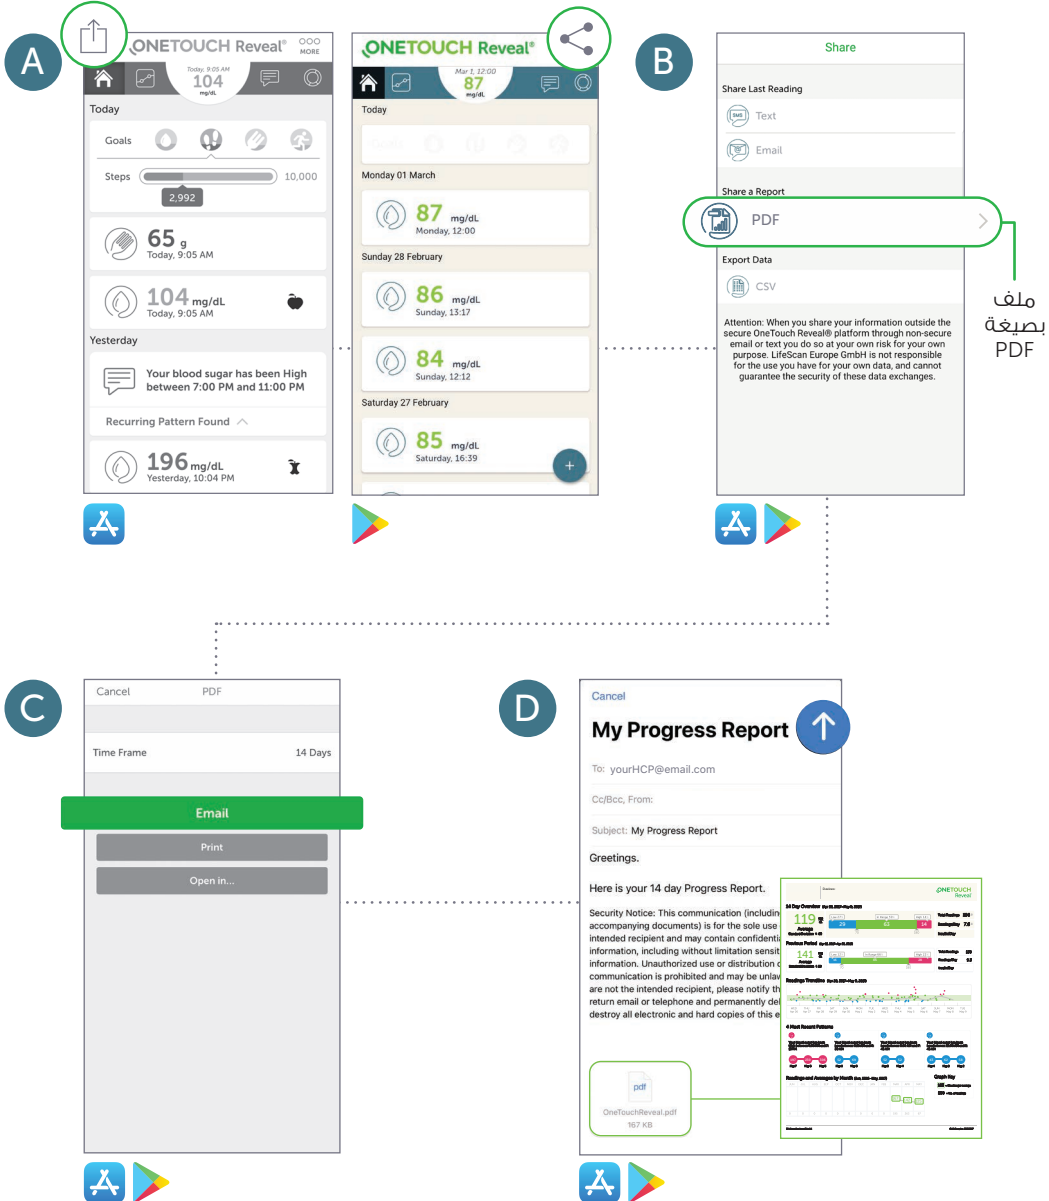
A

ONETOUCH Reveal®
MORE
Today, 9:05 AM
104
mg/dL

Today
Goals
Steps 10,000
2,992
65 g
Today, 9:05 AM
104 mg/dL
Today, 9:05 AM
Yesterday
Your blood sugar has been High between 7:00 PM and 11:00 PM
Recurring Pattern Found
196 mg/dL
Yesterday, 10:04 PM

ONETOUCH Reveal®
Mar 1, 12:00
87
mg/dL
Today
Monday 01 March
87 mg/dL
Monday, 12:00
Sunday 28 February
86 mg/dL
Sunday, 13:17
84 mg/dL
Sunday, 12:12
Saturday 27 February
85 mg/dL
Saturday, 16:39
+

B

Share
Share Last Reading
Text
Email
Share a Report
PDF
Export Data
CSV
Attention: When you share your information outside the secure OneTouch Reveal® platform through non-secure email or text you do so at your own risk for your own purpose. LifeScan Europe GmbH is not responsible for the use you have for your own data, and cannot guarantee the security of these data exchanges.

ملف بصيغة PDF

C

Cancel PDF
Time Frame 14 Days
Email
Print
Open in...

D

Cancel
My Progress Report
To: yourHCP@email.com
Cc/Bcc, From:
Subject: My Progress Report
Greetings.
Here is your 14 day Progress Report.
Security Notice: This communication (including accompanying documents) is for the sole use intended recipient and may contain confidenti information, including without limitation sensit information. Unauthorized use or distribution c communication is prohibited and may be unlaw are not the intended recipient, please notify th return email or telephone and permanently del destroy all electronic and hard copies of this e
pdf
OneTouchReveal.pdf
167 KB
ONETOUCH Reveal
14 Day Overview
119
29 63 34
Previous Period
141
Readings Timeline
4 Most Recent Patterns
Readings and Averages by Month